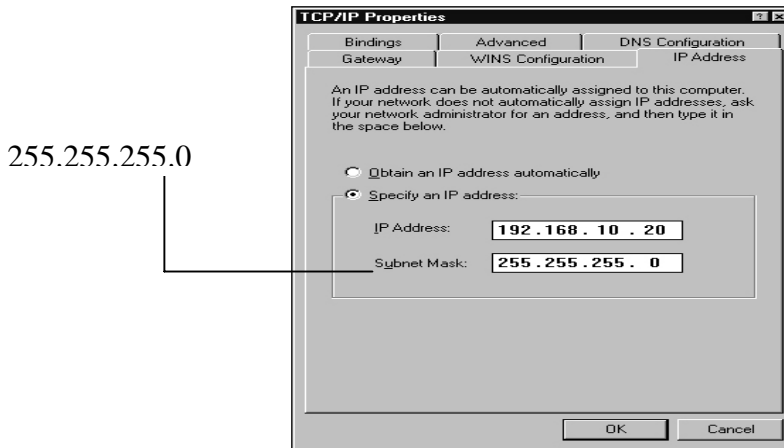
255.255.255.0

TCP/IP Properties

? X

Bindings

Advanced

DNS Configuration

Gateway

WINS Configuration

IP Address

An IP address can be automatically assigned to this computer. If your network does not automatically assign IP addresses, ask your network administrator for an address, and then type it in the space below.

Obtain an IP address automatically

Specify an IP address:

IP Address: 192.168.10.20

Subnet Mask: 255.255.255.0

OK

Cancel